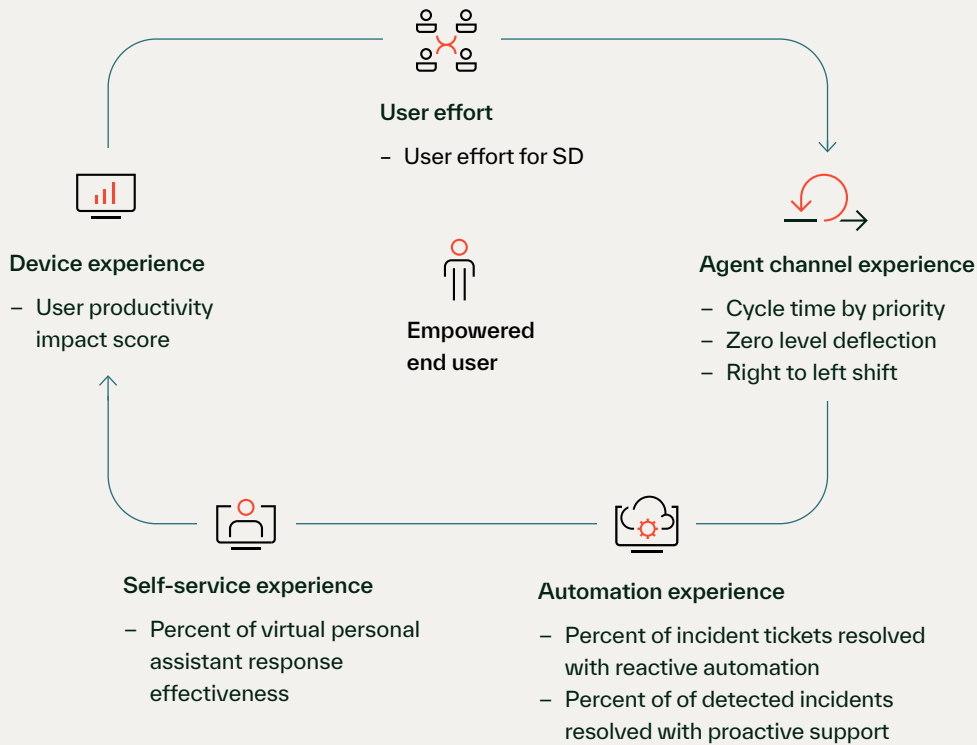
User effort

– User effort for SD

Agent channel experience

– Cycle time by priority
– Zero level deflection
– Right to left shift

Empowered end user

Device experience

– User productivity impact score

Automation experience

– Percent of incident tickets resolved with reactive automation
– Percent of of detected incidents resolved with proactive support

Self-service experience

– Percent of virtual personal assistant response effectiveness